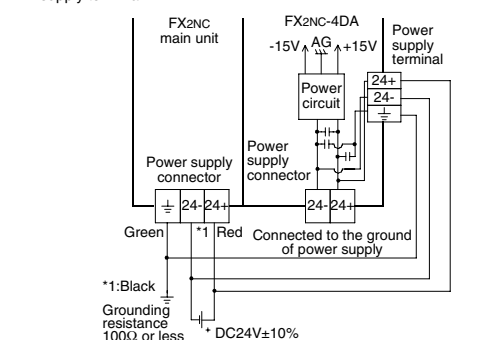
FX2NC main unit

FX2NC-4DA

-15V AG +15V

Power supply terminal

24+
24-
$\frac{\underline{\perp}}{}$

Power circuit

Power supply connector

Power supply connector

$\perp$ 24- 24+

24- 24+

Green *1 Red

Connected to the ground of power supply

*1:Black

Grounding resistance 100Ω or less

+ DC24V±10%